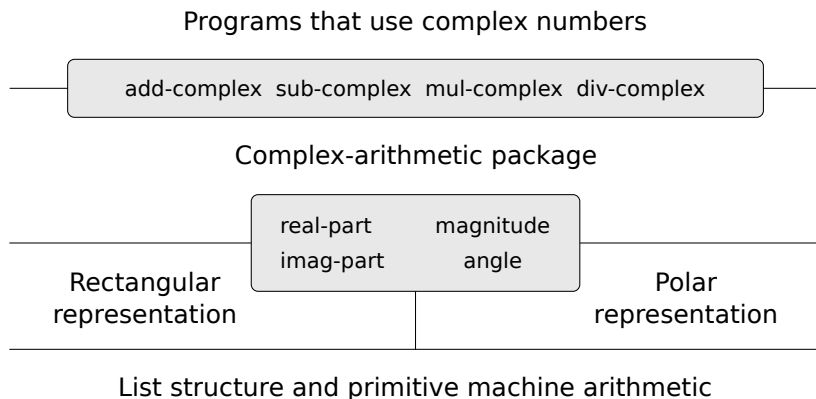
Programs that use complex numbers

add-complex sub-complex mul-complex div-complex

Complex-arithmetic package

real-part magnitude
imag-part angle

Rectangular representation

Polar representation

List structure and primitive machine arithmetic